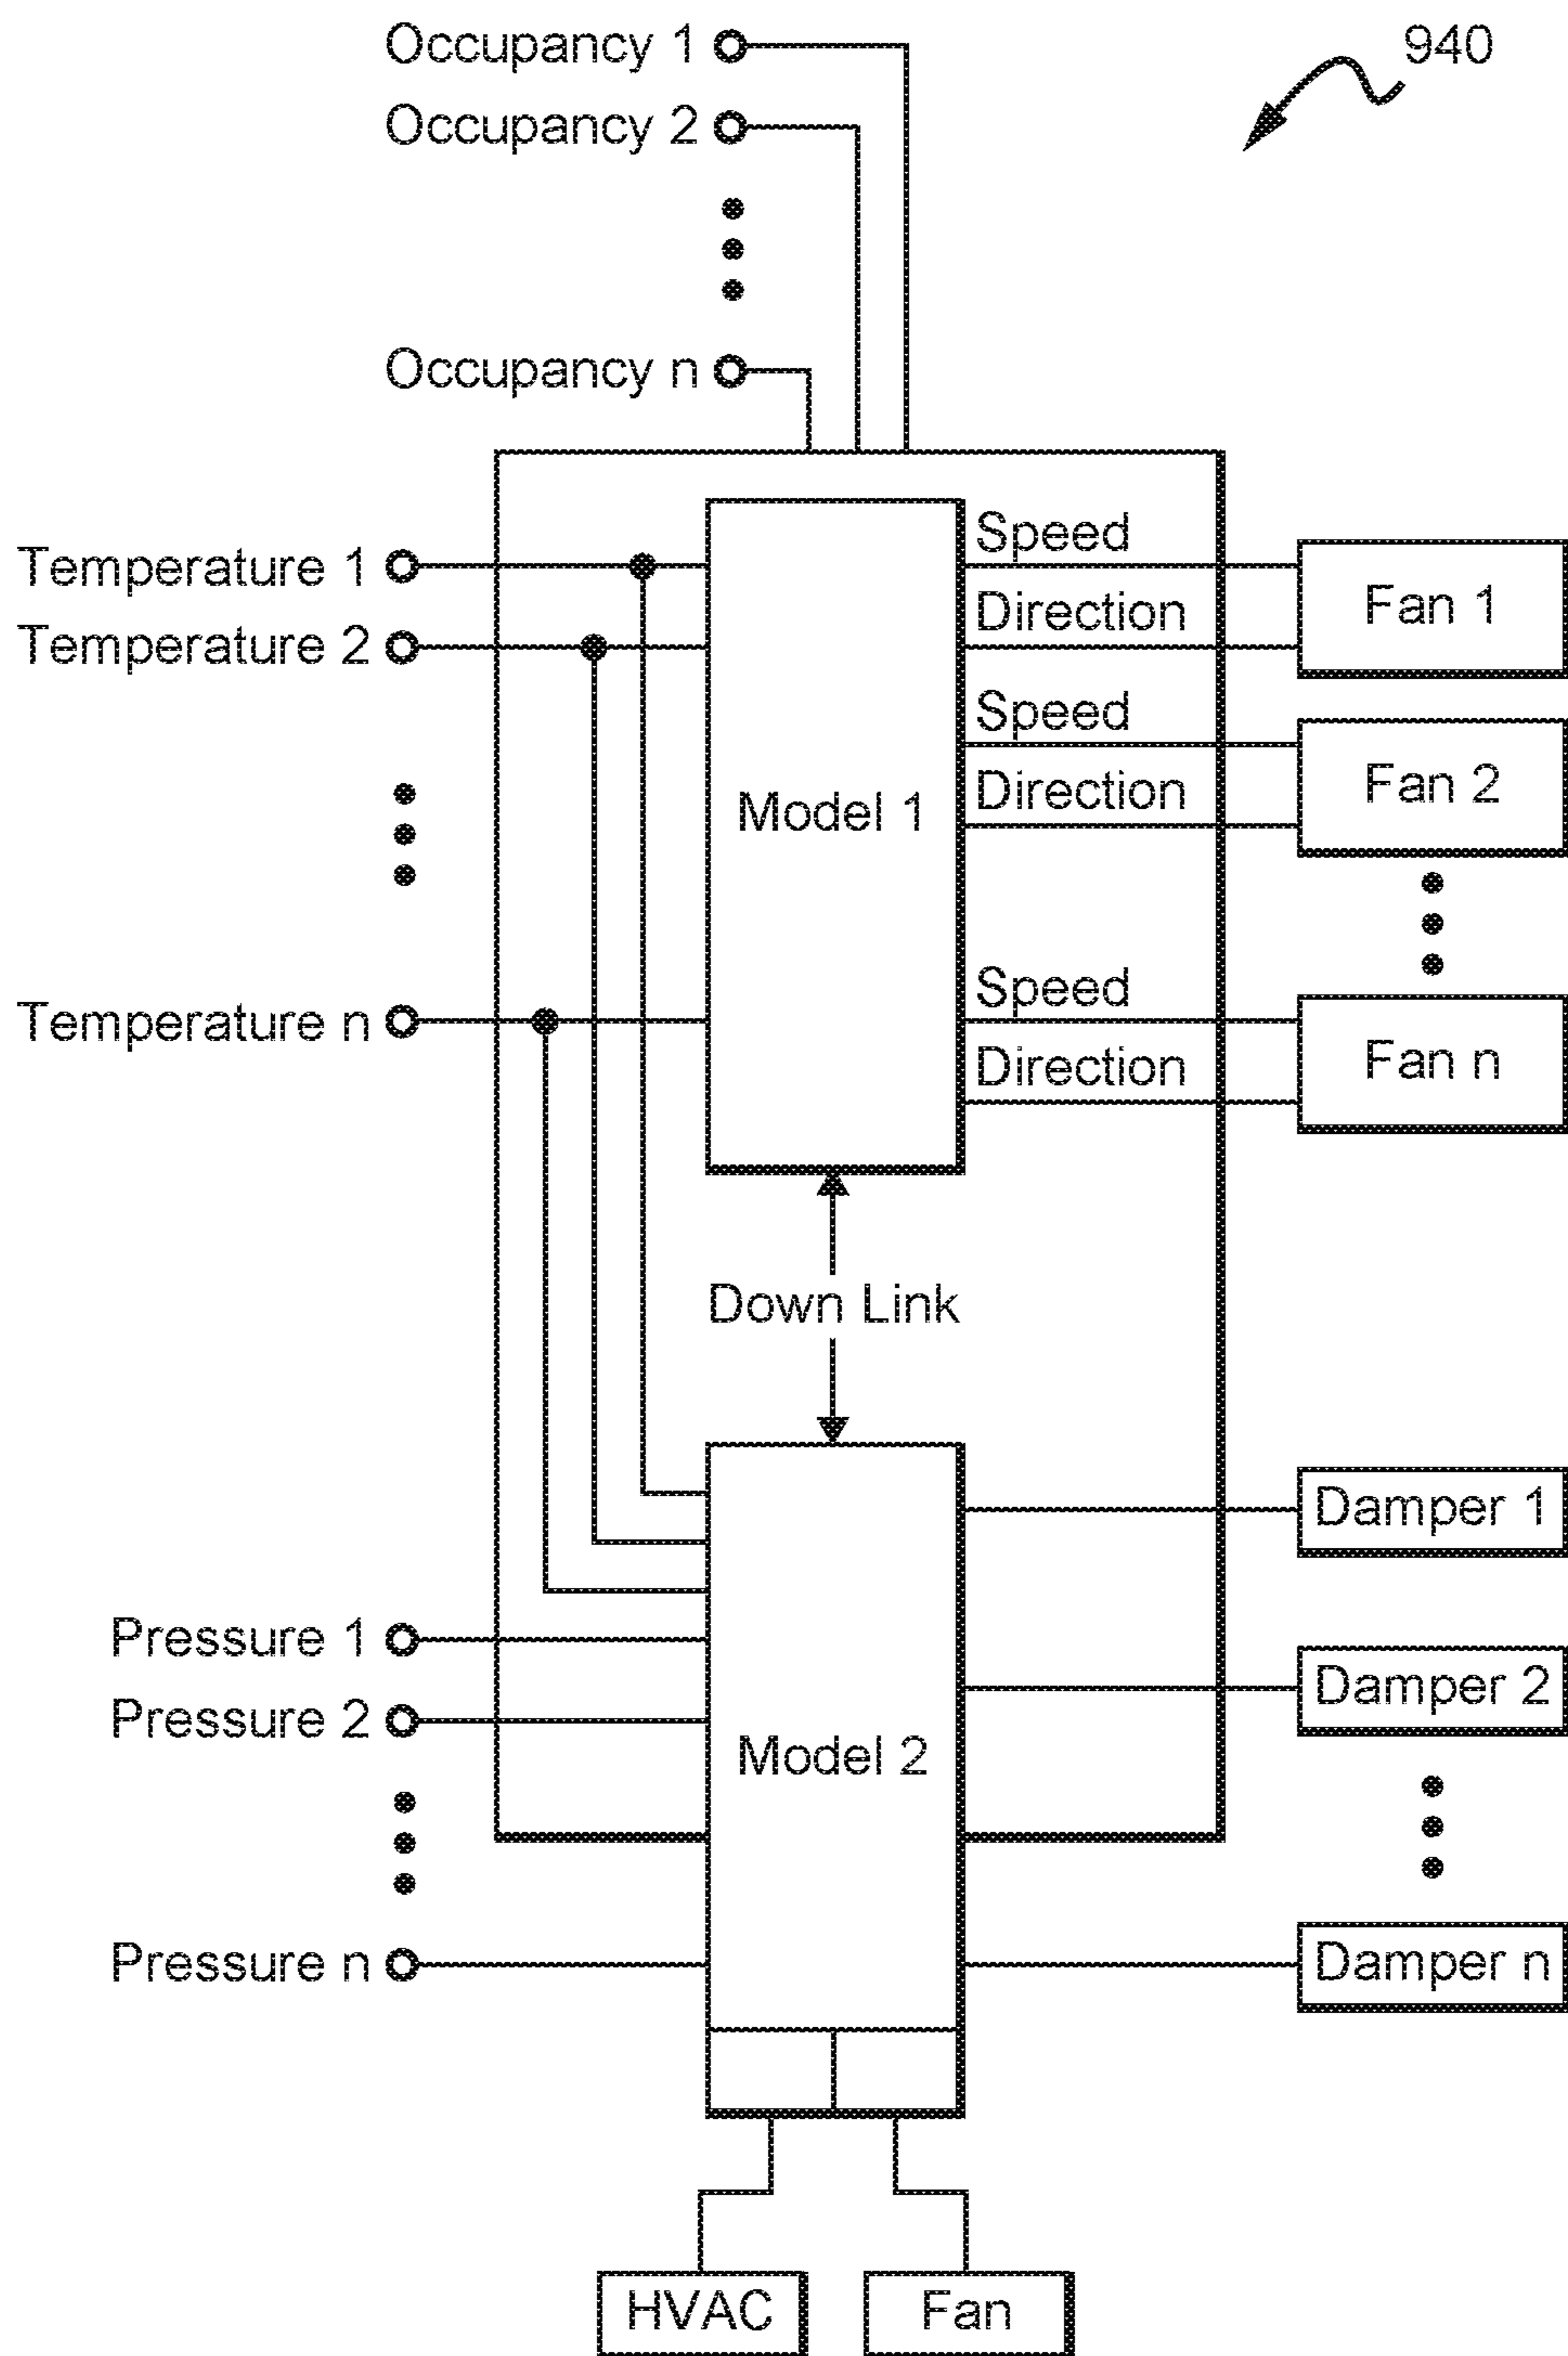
Occupancy 1
Occupancy 2
Occupancy n
940

Temperature 1
Temperature 2
Temperature n

Model 1

Speed
Direction
Fan 1
Speed
Direction
Fan 2
Speed
Direction
Fan n

Down Link

Model 2

Pressure 1
Pressure 2
Pressure n

Damper 1
Damper 2
Damper n

HVAC
Fan